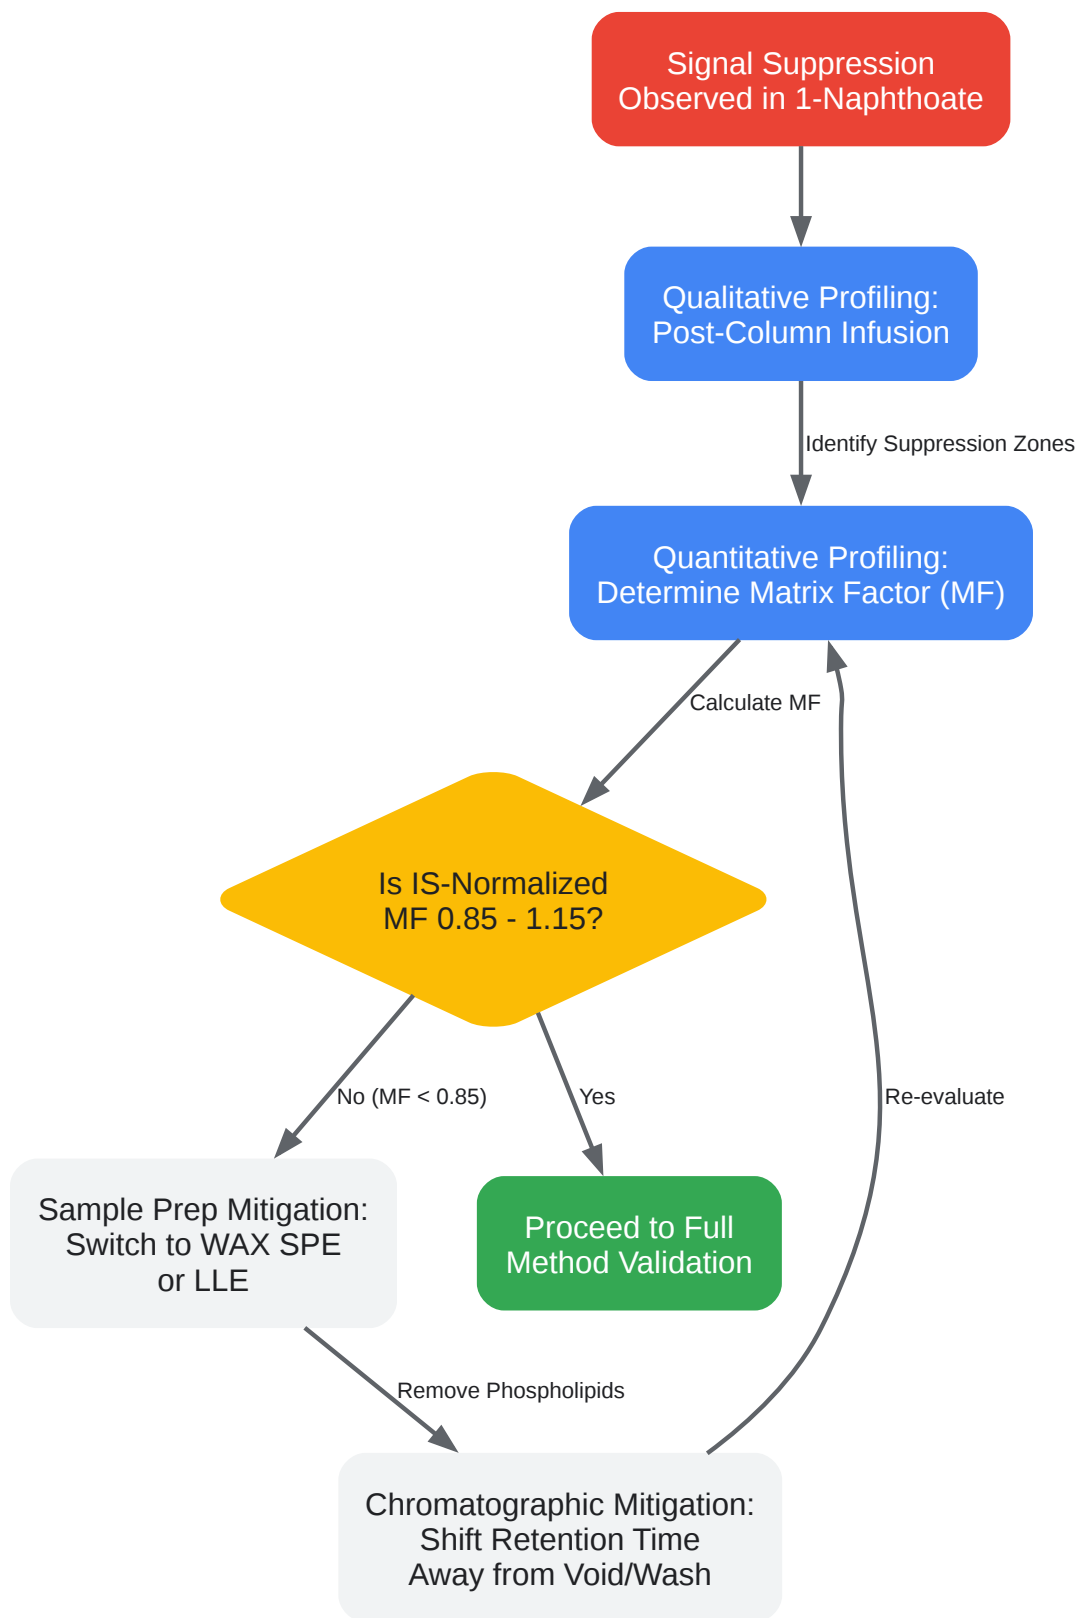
Signal Suppression Observed in 1-Naphthoate

Qualitative Profiling: Post-Column Infusion

Identify Suppression Zones

Quantitative Profiling: Determine Matrix Factor (MF)

Calculate MF

Is IS-Normalized MF 0.85 - 1.15?

No (MF < 0.85)

Yes

Re-evaluate

Sample Prep Mitigation: Switch to WAX SPE or LLE

Proceed to Full Method Validation

Remove Phospholipids

Chromatographic Mitigation: Shift Retention Time Away from Void/Wash